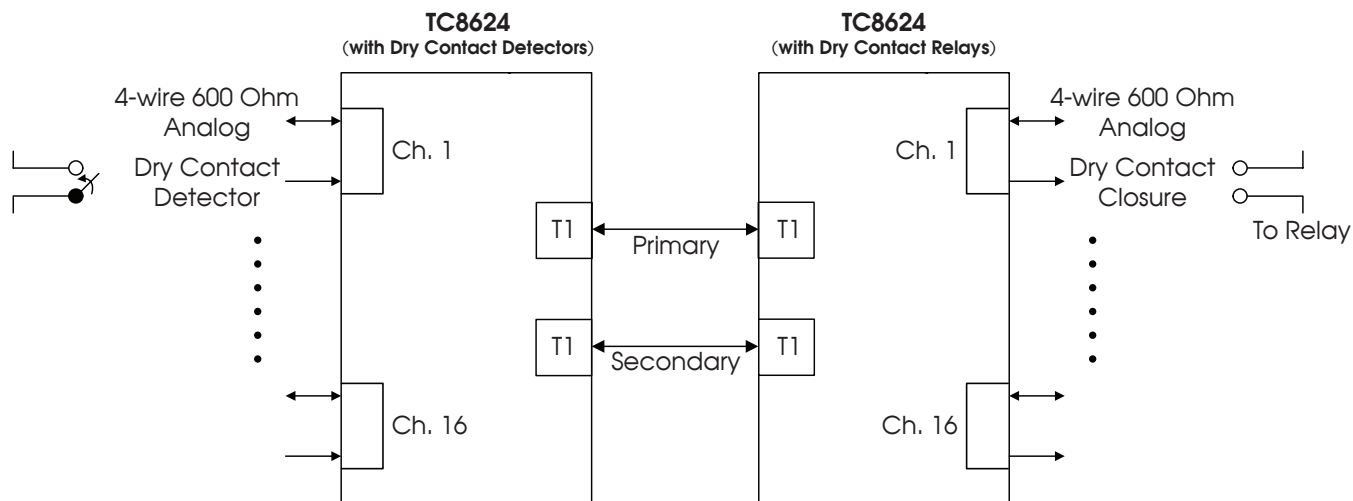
TC8624
(with Dry Contact Detectors)

TC8624
(with Dry Contact Relays)

4-wire 600 Ohm Analog

Dry Contact Detector

Ch. 1

T1

Primary

T1

T1

Secondary

T1

Ch. 16

4-wire 600 Ohm Analog

Ch. 1

Dry Contact Closure

To Relay

Ch. 16